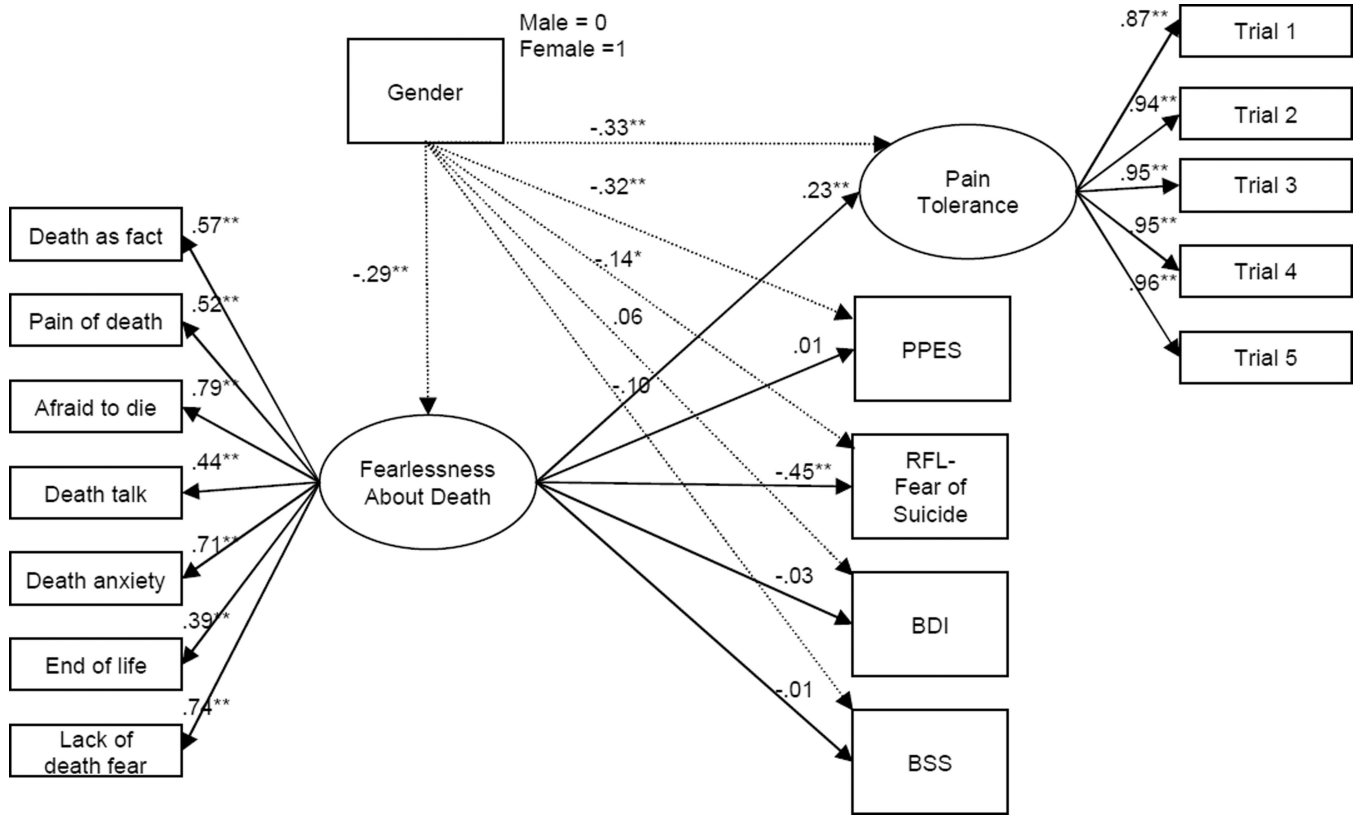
Male = 0
Female =1

Gender

-.33**

-.32**

-.14*

.06

-.10

-.29**

Death as fact .57**

Pain of death .52**

Afraid to die .79**

Death talk .44**

Death anxiety .71**

End of life .39**

Lack of death fear .74**

Fearlessness About Death

.23**

Pain Tolerance

.87** Trial 1

.94** Trial 2

.95** Trial 3

.95** Trial 4

.96** Trial 5

.01

PPES

-.45**

RFL- Fear of Suicide

-.03

BDI

-.01

BSS